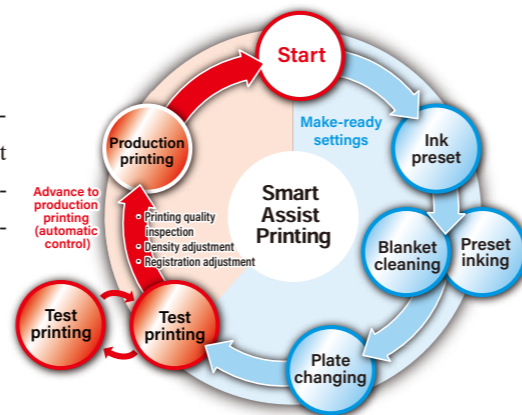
Start

Make-ready settings

Ink preset

Preset inking

Blanket cleaning

Plate changing

Test printing

Test printing

Production printing

Advance to production printing (automatic control)

Printing quality inspection
Density adjustment
Registration adjustment

Smart Assist Printing